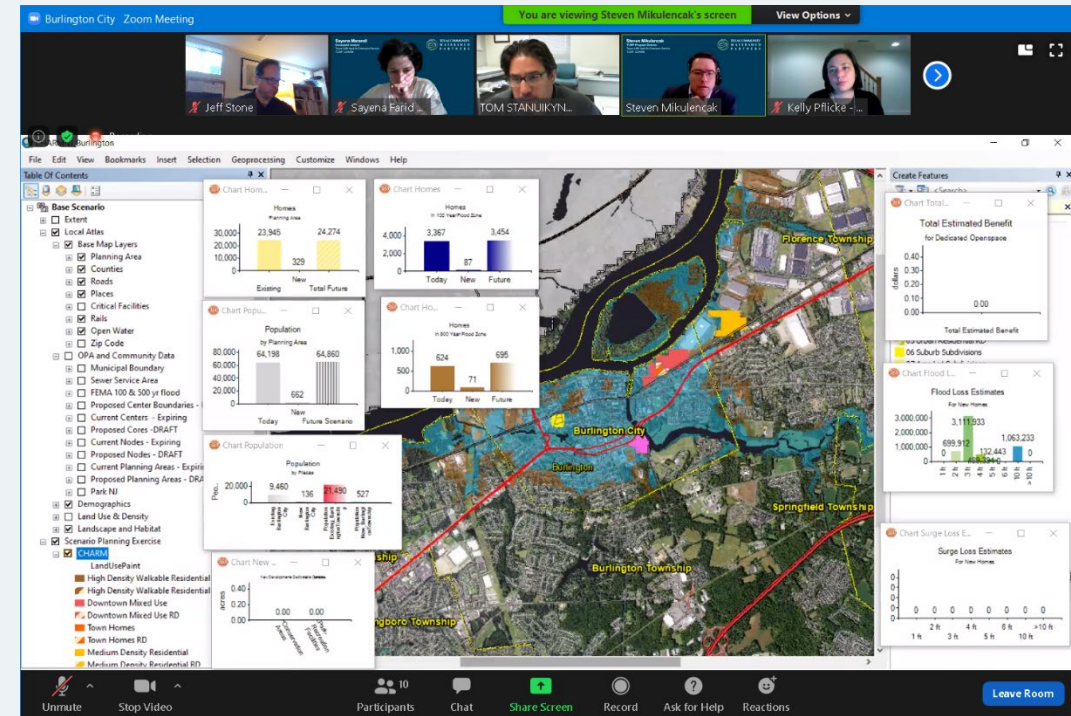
Burlington City Zoom Meeting

You are viewing Steven Mikulencak's screen

View Options

Jeff Stone

Sayena Farid

TOM STANUIKYN...

Steven Mikulencak

Kelly Pflicke -...

Burlington

File Edit View Bookmarks Insert Selection Geoprocessing Customize Windows Help

Table Of Contents

Base Scenario
Extent
Local Atlas
Base Map Layers
Planning Area
Counties
Roads
Places
Critical Facilities
Rails
Open Water
Zip Code
OPA and Community Data
Municipal Boundary
Sewer Service Area
FEMA 100 & 500 yr flood
Proposed Center Boundaries -
Current Centers - Expiring
Proposed Cores -DRAFT
Current Nodes - Expiring
Proposed Nodes - DRAFT
Current Planning Areas - Expirin
Proposed Planning Areas - DRA
Park NJ
Demographics
Land Use & Density
Landscape and Habitat
Scenario Planning Exercise
CHARM
LandUsePaint
High Density Walkable Residential
High Density Walkable Residential
Downtown Mixed Use
Downtown Mixed Use RD
Town Homes
Town Homes RD
Medium Density Residential
Medium Density Residential RD

Chart Hom...
Homes
Planning Area
30,000
20,000
10,000
0
23,945
329
24,274
Existing
New
Total Future

Chart Homes
Homes
In 100 Year Flood Zone
2,000
0
3,367
87
3,454
Today
New
Future

Chart Popu...
Population
by Planning Area
80,000
60,000
40,000
20,000
0
64,198
662
64,860
Today
New
Future Scenario

Chart Ho...
Homes
In 500 Year Flood Zone
1,000
500
0
624
71
695
Today
New
Future

Chart Population
Population
by Places
20,000
0
9,460
136
21,490
527

Chart New ...
0.40
0.20
0.00
0.00
0.00
acres

Florence Township
Burlington City
Burlington
Springfield Township
Burlington Township
ship
ngboro Township

Create Features

Chart Total...
Total Estimated Benefit
for Dedicated Openspace
0.40
0.20
0.00
dollars
0.00
Total Estimated Benefit

06 Suburb Subdivisions

Chart Flood L...
Flood Loss Estimates
For New Homes
3,000,000
2,000,000
1,000,000
0
3,111,933
699,912
0
132,443
0
1,063,233

Chart Surge Loss E...
Surge Loss Estimates
For New Homes
0 0 0 0 0 0 0 0 0 0
1 ft 2 ft 3 ft 4 ft 5 ft 6 ft 10 ft >10 ft

Unmute
Stop Video
10
Participants
Chat
Share Screen
Record
Ask for Help
Reactions
Leave Room